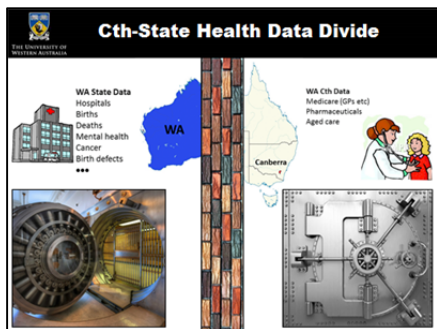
THE UNIVERSITY OF WESTERN AUSTRALIA

Cth-State Health Data Divide

WA State Data
Hospitals
Births
Deaths
Mental health
Cancer
Birth defects
•••

WA

WA Cth Data
Medicare (GPs etc)
Pharmaceuticals
Aged care

Canberra